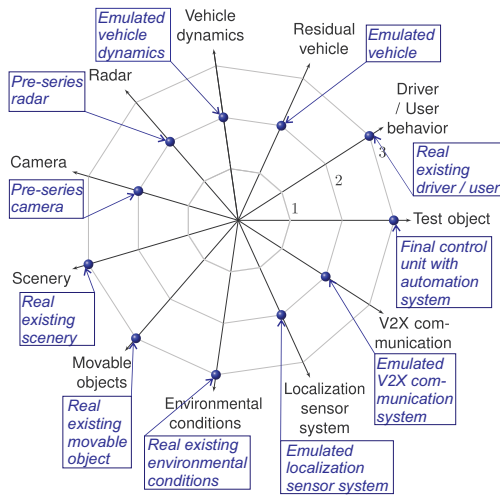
Emulated vehicle dynamics

Vehicle dynamics

Residual vehicle

Emulated vehicle

Pre-series radar

Radar

Driver / User behavior

3

Real existing driver / user

2

Camera

Pre-series camera

1

Test object

Final control unit with automation system

Scenery

Real existing scenery

V2X communication

Emulated V2X communication system

Movable objects

Real existing movable object

Environmental conditions

Real existing environmental conditions

Localization sensor system

Emulated localization sensor system